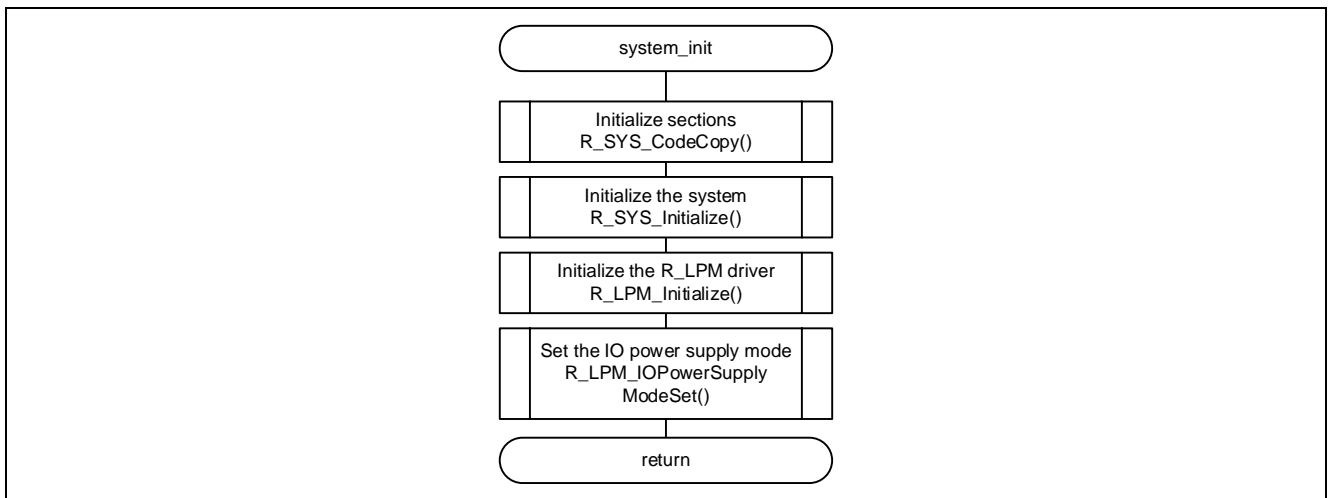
system_init

Initialize sections
R_SYS_CodeCopy()

Initialize the system
R_SYS_Initialize()

Initialize the R_LPM driver
R_LPM_Initialize()

Set the IO power supply mode
R_LPM_IOPowerSupply
ModeSet()

return